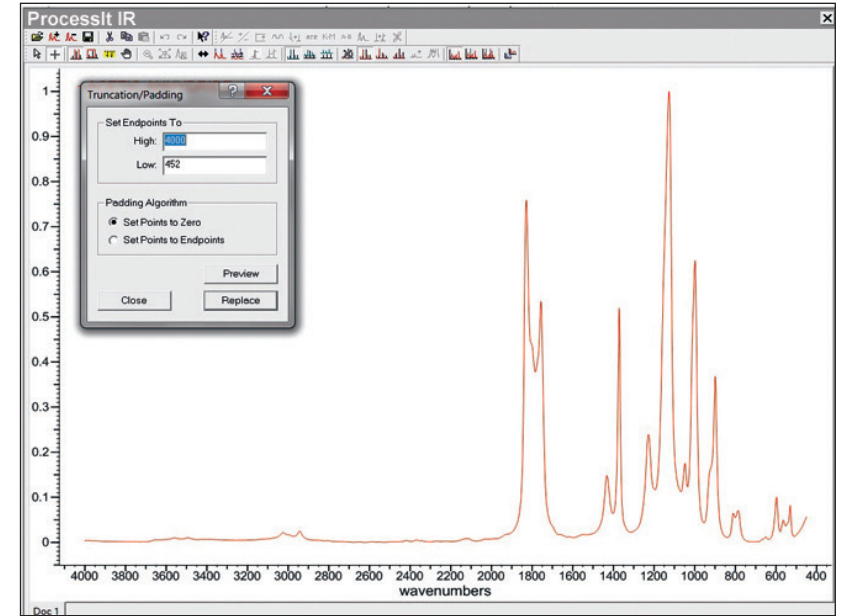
ProcessIt IR

Truncation/Padding

Set Endpoints To

High: 4000

Low: 452

Padding Algorithm

Set Points to Zero

Set Points to Endpoints

Preview

Close

Replace

1
0.9
0.8
0.7
0.6
0.5
0.4
0.3
0.2
0.1
0

4000 3800 3600 3400 3200 3000 2800 2600 2400 2200 2000 1800 1600 1400 1200 1000 800 600 400

wavenumbers

Doc 1